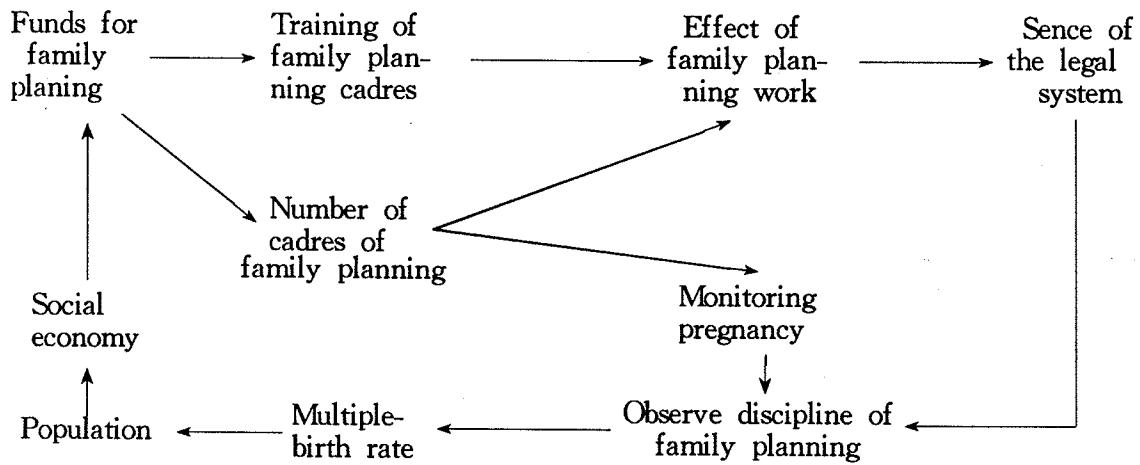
Funds for family planing

Training of family planning cadres

Effect of family planning work

Sence of the legal system

Number of cadres of family planning

Monitoring pregnancy

Social economy

Population

Multiple-birth rate

Observe discipline of family planning